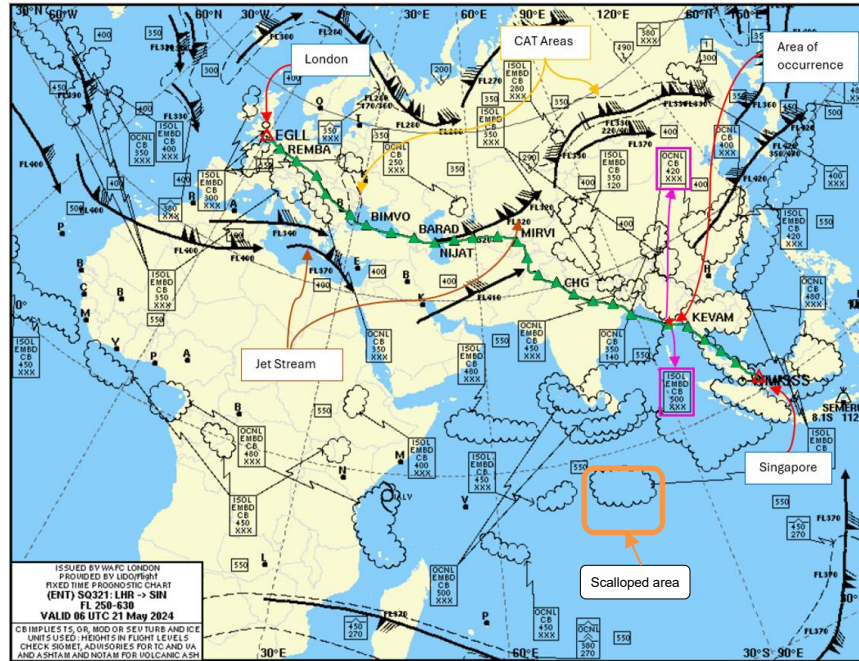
30°N 60°W 80°N 30°W 30°E 60°E 90°E 120°E

London

CAT Areas

Area of occurrence

EGLL
REMBA
BIMVO
BARAD
NIJAT
MIRVI
CHG
KEVAM
WMSS
Singapore

Jet Stream

Scalloped area

FL330 FL400 FL390 FL370 FL410 FL420 FL280 FL270 FL260 FL330 FL370 FL410 FL420 FL430 FL370

ISOL EMBD CB 300 XXX

ISOL EMBD CB 350 XXX

OCNL CB 350 XXX

OCNL CB 400 XXX

OCNL CB 250 XXX

ISOL EMBD CB 280 XXX

OCNL CB 350 120

OCNL CB 420 XXX

OCNL CB 400 XXX

ISOL EMBD CB 500 XXX

OCNL CB 350 140

ISOL EMBD CB 480 XXX

OCNL CB 480 XXX

ISOL EMBD CB 450 XXX

ISOL EMBD CB 400 XXX

ISOL EMBD CB 450 XXX

OCNL CB 500 XXX

OCNL CB 380 270

ISOL CB 480 XXX

350 400 550 450 270 490 300 290 320 8.1S SEMER 112

ISSUED BY WAFC LONDON
PROVIDED BY LIDO/flight
FIXED TIME PROGNOSTIC CHART
(ENT) SQ321: LHR -> SIN
FL 250-630
VALID 06 UTC 21 May 2024

CB IMPLIES TS, GR, MOD OR SEV TURB AND ICE
UNITS USED: HEIGHTS IN FLIGHT LEVELS
CHECK SIGMET, ADVISORIES FOR TC AND VA
AND ASHTAM AND NOTAM FOR VOLCANIC ASH

30°E 90°E 30°S 90°E